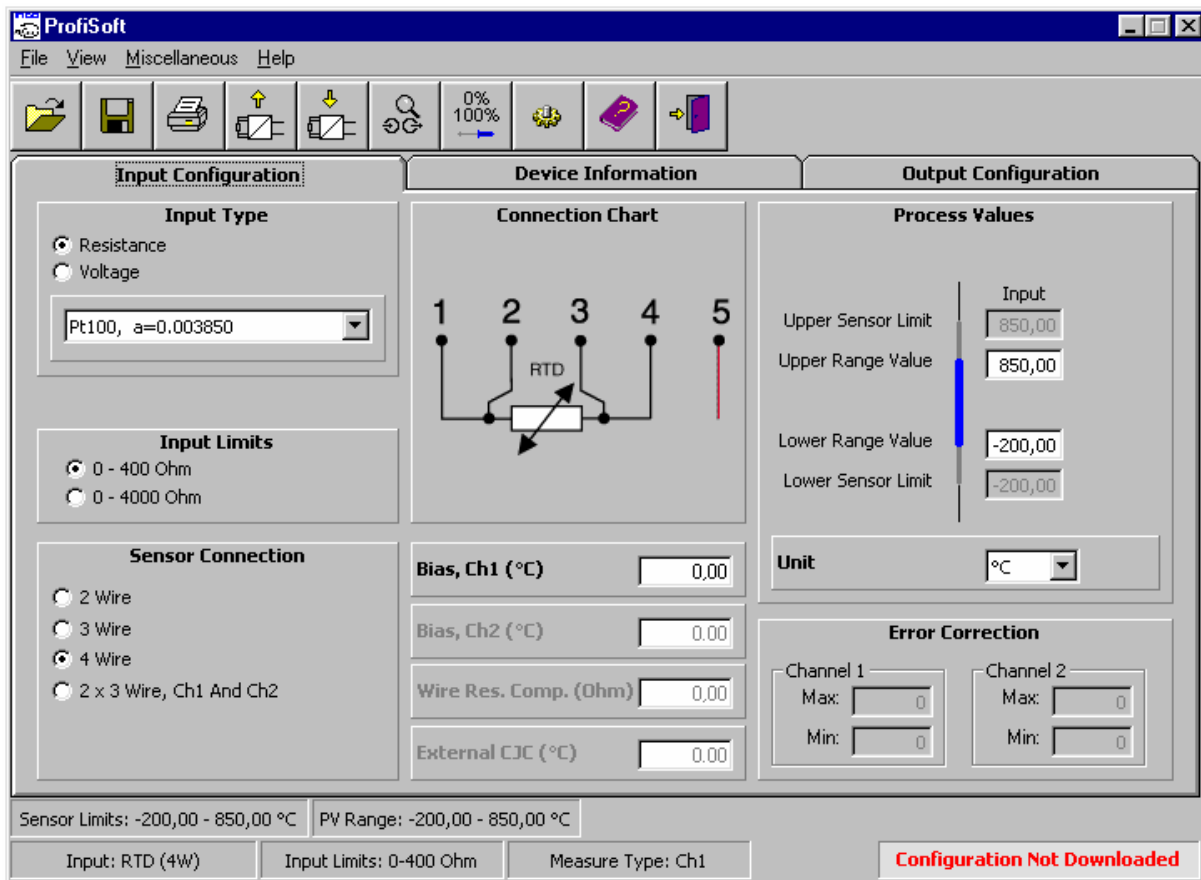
ProfiSoft

File View Miscellaneous Help

0%
100%

Input Configuration | Device Information | Output Configuration

Input Type
Resistance
Voltage
Pt100, a=0.003850

Connection Chart
1 2 3 4 5
RTD

Process Values
Input
Upper Sensor Limit 850,00
Upper Range Value 850,00
Lower Range Value -200,00
Lower Sensor Limit -200,00

Input Limits
0 - 400 Ohm
0 - 4000 Ohm

Unit °C

Sensor Connection
2 Wire
3 Wire
4 Wire
2 x 3 Wire, Ch1 And Ch2

Bias, Ch1 (°C) 0,00
Bias, Ch2 (°C) 0.00
Wire Res. Comp. (Ohm) 0,00
External CJC (°C) 0.00

Error Correction
Channel 1
Max: 0
Min: 0
Channel 2
Max: 0
Min: 0

Sensor Limits: -200,00 - 850,00 °C
PV Range: -200,00 - 850,00 °C
Input: RTD (4W)
Input Limits: 0-400 Ohm
Measure Type: Ch1
Configuration Not Downloaded